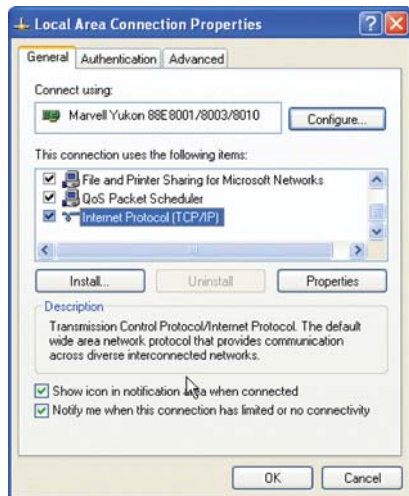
Local Area Connection Properties

General | Authentication | Advanced

Connect using:

Marvell Yukon 88E8001/8003/8010

Configure...

This connection uses the following items:

File and Printer Sharing for Microsoft Networks
QoS Packet Scheduler
Internet Protocol (TCP/IP)

Install... | Uninstall | Properties

Description

Transmission Control Protocol/Internet Protocol. The default wide area network protocol that provides communication across diverse interconnected networks.

Show icon in notification area when connected
Notify me when this connection has limited or no connectivity

OK | Cancel